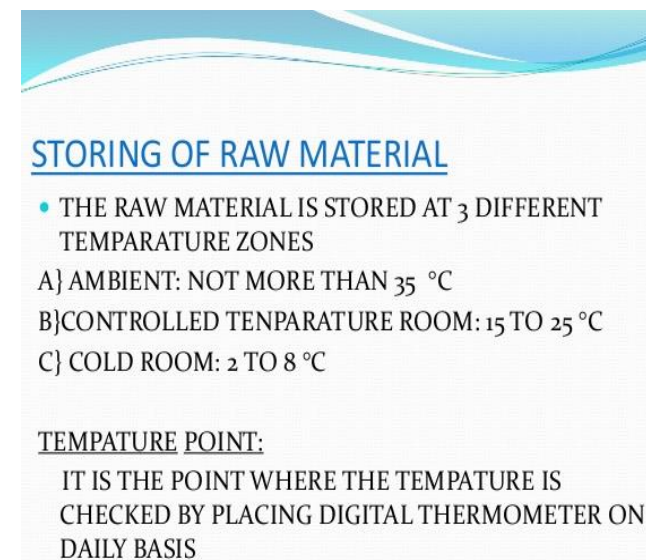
STORING OF RAW MATERIAL

• THE RAW MATERIAL IS STORED AT 3 DIFFERENT TEMPARATURE ZONES

A} AMBIENT: NOT MORE THAN 35 °C

B}CONTROLLED TENPARATURE ROOM: 15 TO 25 °C

C} COLD ROOM: 2 TO 8 °C

TEMPATURE POINT:

IT IS THE POINT WHERE THE TEMPATURE IS CHECKED BY PLACING DIGITAL THERMOMETER ON DAILY BASIS